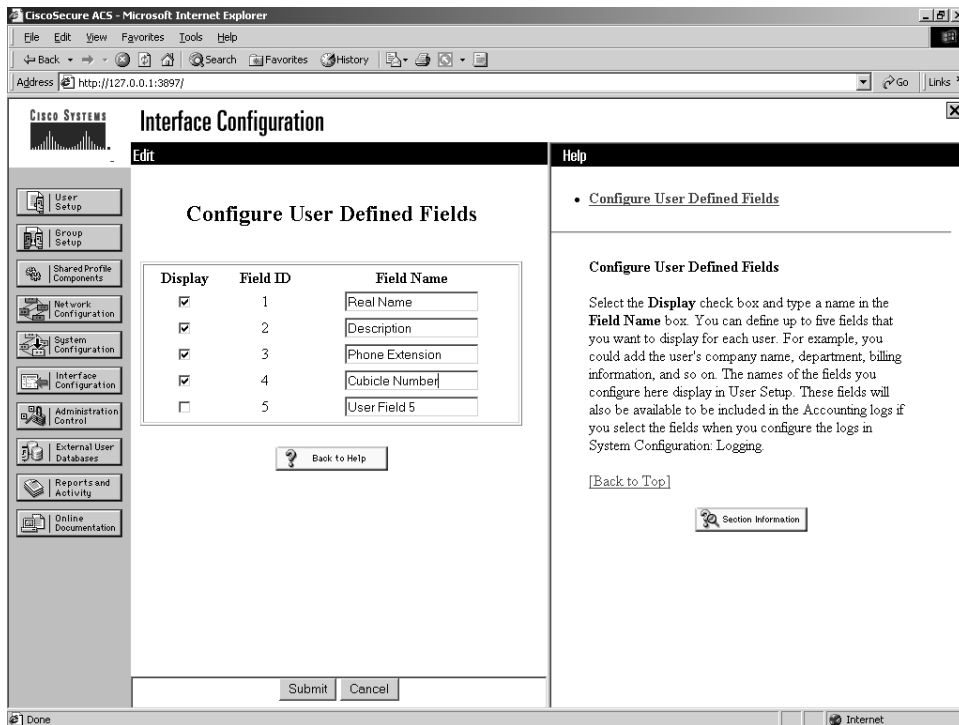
CiscoSecure ACS - Microsoft Internet Explorer

File Edit View Favorites Tools Help

Back Search Favorites History

Address http://127.0.0.1:3897/

Go Links

Cisco Systems

Interface Configuration

Edit

Help

User Setup

Group Setup

Shared Profile Components

Network Configuration

System Configuration

Interface Configuration

Administration Control

External User Databases

Reports and Activity

Online Documentation

Configure User Defined Fields

| Display | Field ID | Field Name |
|---|---|---|
| ☑ | 1 | Real Name |
| ☑ | 2 | Description |
| ☑ | 3 | Phone Extension |
| ☑ | 4 | Cubicle Number |
| ☐ | 5 | User Field 5 |

Back to Help

Submit Cancel

• Configure User Defined Fields

Configure User Defined Fields

Select the **Display** check box and type a name in the **Field Name** box. You can define up to five fields that you want to display for each user. For example, you could add the user's company name, department, billing information, and so on. The names of the fields you configure here display in User Setup. These fields will also be available to be included in the Accounting logs if you select the fields when you configure the logs in System Configuration: Logging.

[Back to Top]

Section Information

Done

Internet